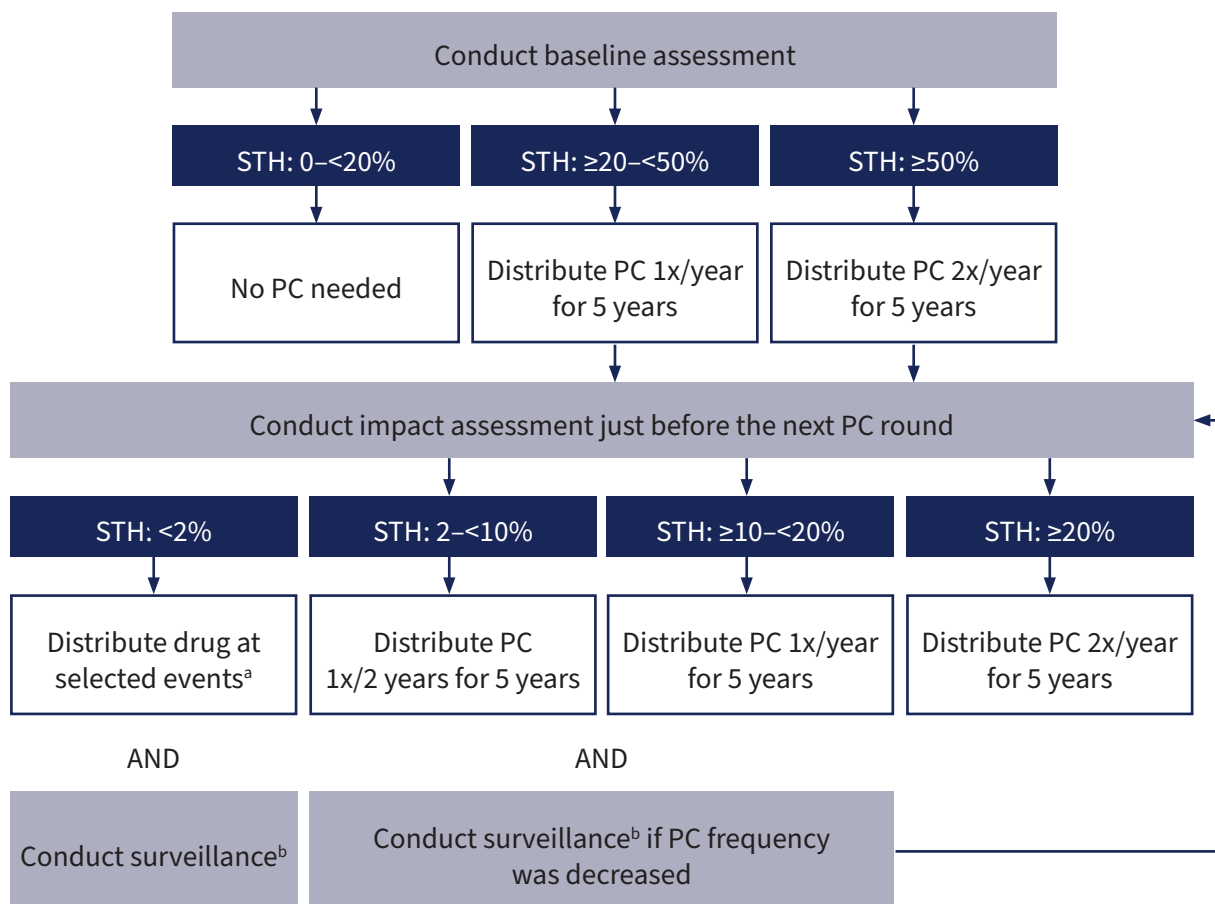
Conduct baseline assessment

STH: 0–<20%

STH: ≥20–<50%

STH: ≥50%

No PC needed

Distribute PC 1x/year for 5 years

Distribute PC 2x/year for 5 years

Conduct impact assessment just before the next PC round

STH: <2%

STH: 2–<10%

STH: ≥10–<20%

STH: ≥20%

Distribute drug at selected events$^{a}$

Distribute PC 1x/2 years for 5 years

Distribute PC 1x/year for 5 years

Distribute PC 2x/year for 5 years

AND

AND

Conduct surveillance$^{b}$

Conduct surveillance$^{b}$ if PC frequency was decreased